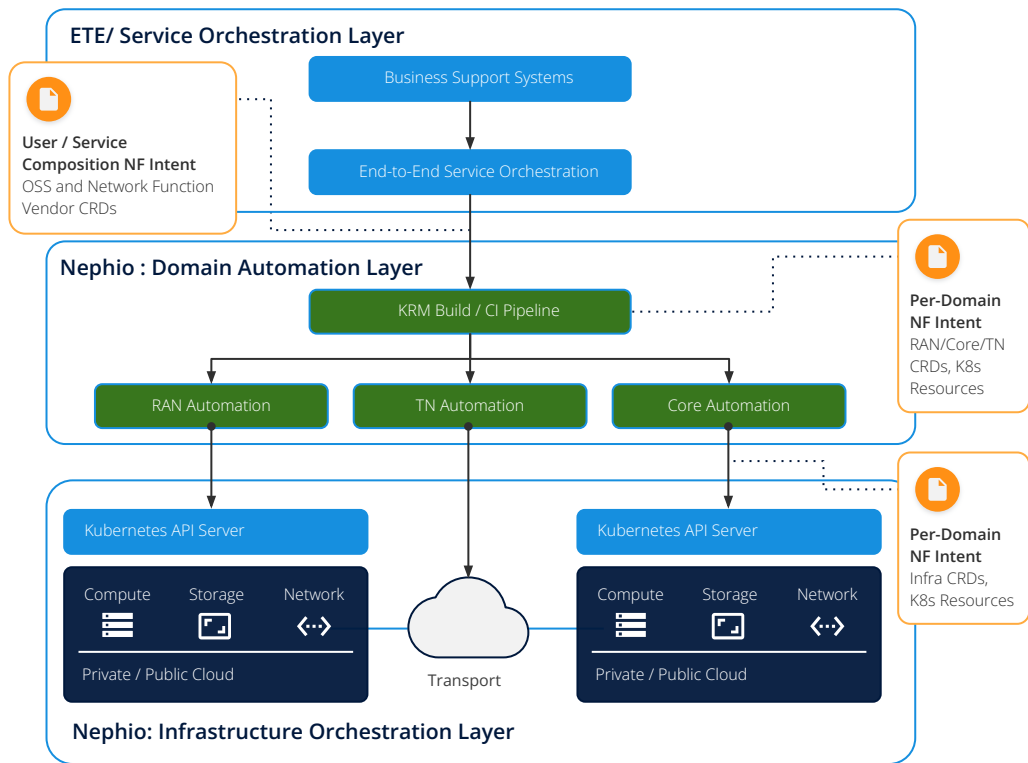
ETE/ Service Orchestration Layer

User / Service Composition NF Intent
OSS and Network Function Vendor CRDs

Business Support Systems

End-to-End Service Orchestration

Nephio : Domain Automation Layer

KRM Build / CI Pipeline

Per-Domain NF Intent
RAN/Core/TN CRDs, K8s Resources

RAN Automation

TN Automation

Core Automation

Per-Domain NF Intent
Infra CRDs, K8s Resources

Kubernetes API Server

Compute

Storage

Network

Private / Public Cloud

Transport

Kubernetes API Server

Compute

Storage

Network

Private / Public Cloud

Nephio: Infrastructure Orchestration Layer